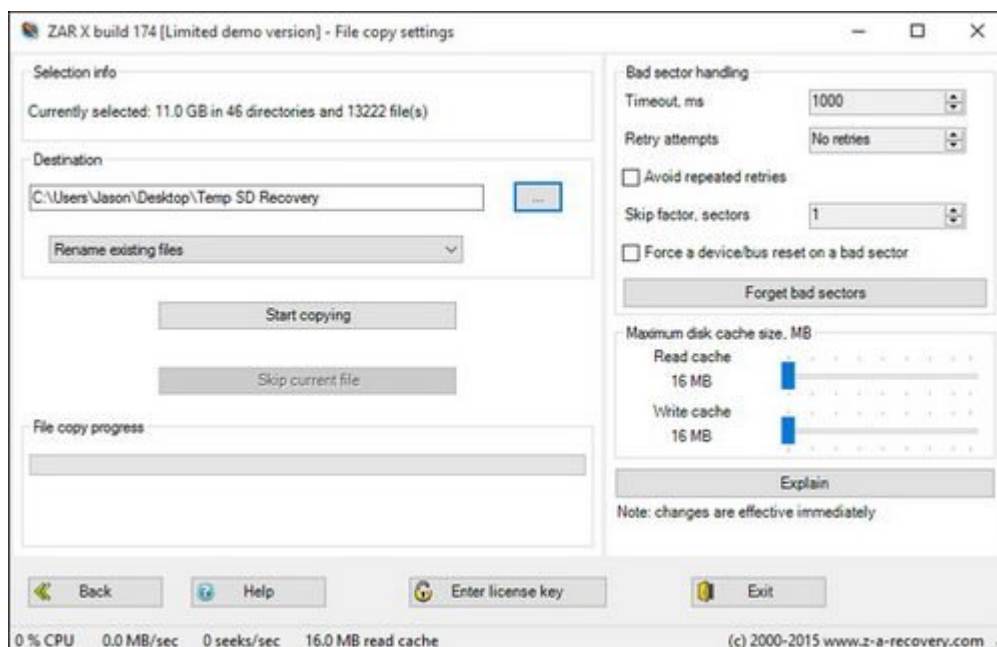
ZAR X build 174 [Limited demo version] - File copy settings

Selection info

Currently selected: 11.0 GB in 46 directories and 13222 file(s)

Destination

C:\Users\Jason\Desktop\Temp SD Recovery

...

Rename existing files

Start copying

Skip current file

File copy progress

Bad sector handling

Timeout, ms 1000

Retry attempts No retries

Avoid repeated retries

Skip factor, sectors 1

Force a device/bus reset on a bad sector

Forget bad sectors

Maximum disk cache size, MB

Read cache
16 MB

Write cache
16 MB

Explain

Note: changes are effective immediately

Back

Help

Enter license key

Exit

0 % CPU 0.0 MB/sec 0 seeks/sec 16.0 MB read cache

(c) 2000-2015 www.z-a-recovery.com